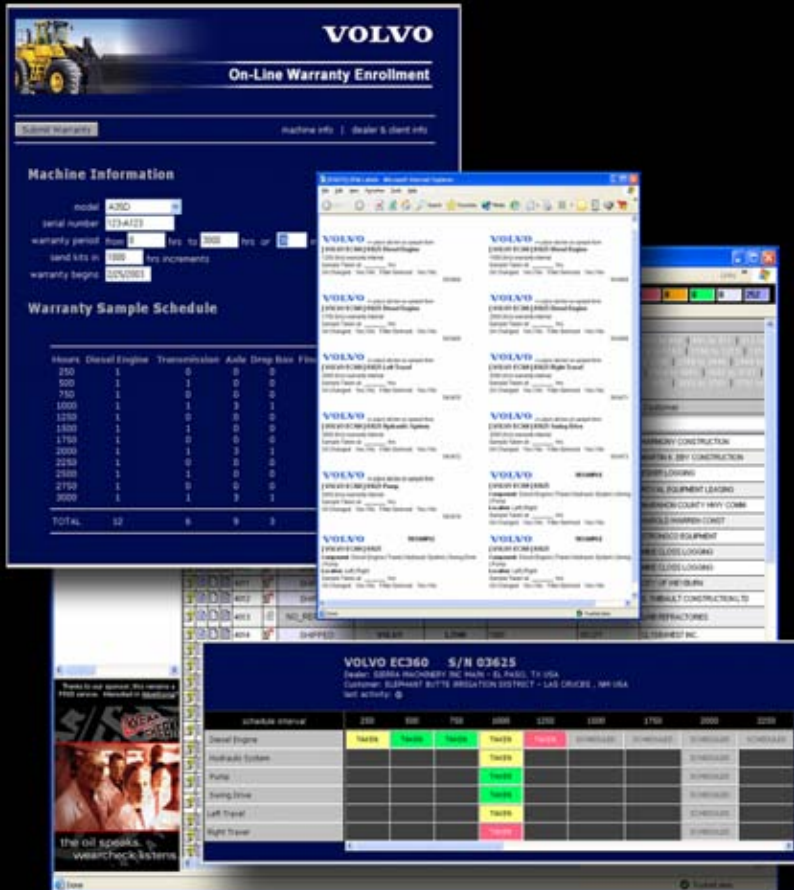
VOLVO

On-Line Warranty Enrollment

Submit Warranty

machine info | dealer & client info

Machine Information

model A35D

serial number 123-A123

warranty period from 0 hrs to 3000 hrs or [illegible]

send kits in 1000 hrs increments

warranty begins 10/5/2003

Warranty Sample Schedule

| Hours | Diesel Engine | Transmission | Axle | Drop Box | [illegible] |
|---|---|---|---|---|---|
| 250 | 1 | 1 | 0 | 0 | |
| 500 | 1 | 1 | 0 | 0 | |
| 750 | 1 | 0 | 0 | 0 | |
| 1000 | 1 | 1 | 3 | 1 | |
| 1250 | 1 | 0 | 0 | 0 | |
| 1500 | 1 | 1 | 0 | 0 | |
| 1750 | 1 | 0 | 0 | 0 | |
| 2000 | 1 | 1 | 3 | 1 | |
| 2250 | 1 | 0 | 0 | 0 | |
| 2500 | 1 | 1 | 0 | 0 | |
| 2750 | 1 | 0 | 0 | 0 | |
| 3000 | 1 | 1 | 3 | 1 | |
| TOTAL | 12 | 6 | 9 | 3 | |

VOLVO
VOLVO
VOLVO
VOLVO
VOLVO
VOLVO
VOLVO
VOLVO
VOLVO
VOLVO
VOLVO SAMPLE
VOLVO SAMPLE
VOLVO SAMPLE

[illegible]

HARMONY CONSTRUCTION
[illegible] CONSTRUCTION
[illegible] LOGGING
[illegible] EQUIPMENT LEASING
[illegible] COUNTY HWY COMM
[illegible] WARREN CONST
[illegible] EQUIPMENT
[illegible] LOGGING
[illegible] LOGGING
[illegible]
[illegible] CONSTRUCTION LTD
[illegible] REFRACTORIES
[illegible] INC.

4011
4012
4013 NO_REC
4014 SHIPPED

VOLVO EC360 S/N 03625
Dealer: SIERRA MACHINERY INC MAIN - EL PASO, TX USA
Customer: ELEPHANT BUTTE IRRIGATION DISTRICT - LAS CRUCES, NM USA
last activity:

| schedule interval | 250 | 500 | 750 | 1000 | 1250 | 1500 | 1750 | 2000 | 2250 |
|---|---|---|---|---|---|---|---|---|---|
| Diesel Engine | TAKEN | TAKEN | TAKEN | TAKEN | TAKEN | SCHEDULED | SCHEDULED | SCHEDULED | SCHEDULED |
| Hydraulic System | | | | TAKEN | | | | SCHEDULED | |
| Pump | | | | TAKEN | | | | SCHEDULED | |
| Swing Drive | | | | TAKEN | | | | SCHEDULED | |
| Left Travel | | | | TAKEN | | | | SCHEDULED | |
| Right Travel | | | | TAKEN | | | | SCHEDULED | |

Thanks to our sponsor, this remains a FREE service.

the oil speaks. wearcheck listens

Done